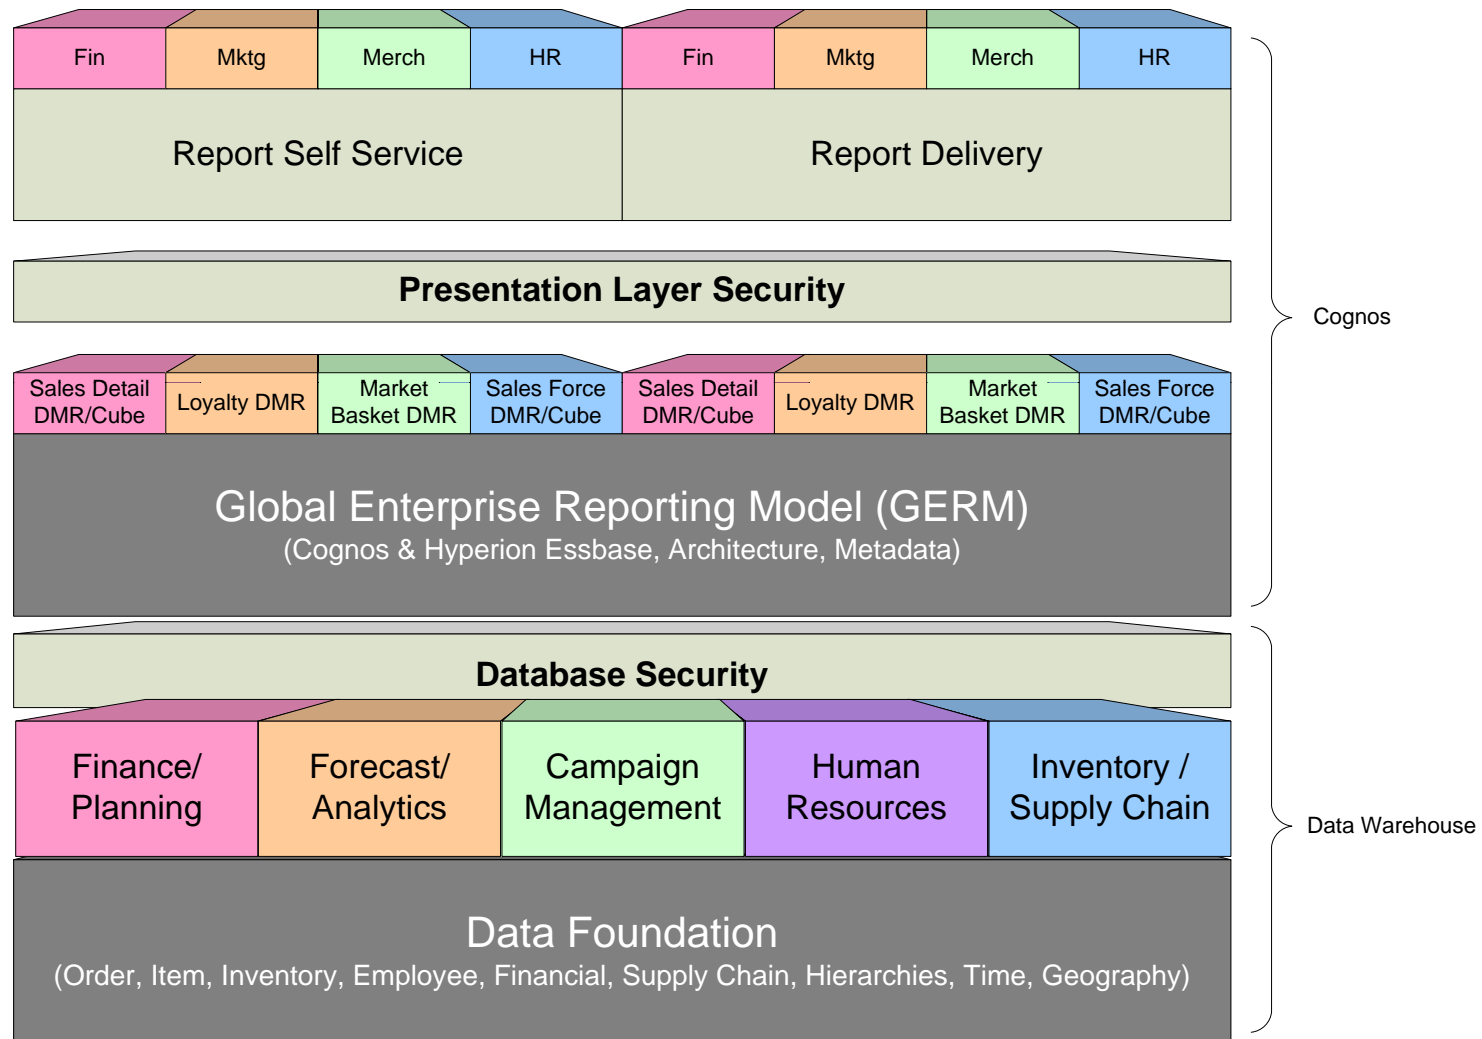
Fin
Mktg
Merch
HR
Fin
Mktg
Merch
HR

Report Self Service

Report Delivery

Presentation Layer Security

Cognos

Sales Detail DMR/Cube
Loyalty DMR
Market Basket DMR
Sales Force DMR/Cube
Sales Detail DMR/Cube
Loyalty DMR
Market Basket DMR
Sales Force DMR/Cube

Global Enterprise Reporting Model (GERM)
(Cognos & Hyperion Essbase, Architecture, Metadata)

Database Security

Finance/ Planning
Forecast/ Analytics
Campaign Management
Human Resources
Inventory / Supply Chain

Data Warehouse

Data Foundation
(Order, Item, Inventory, Employee, Financial, Supply Chain, Hierarchies, Time, Geography)